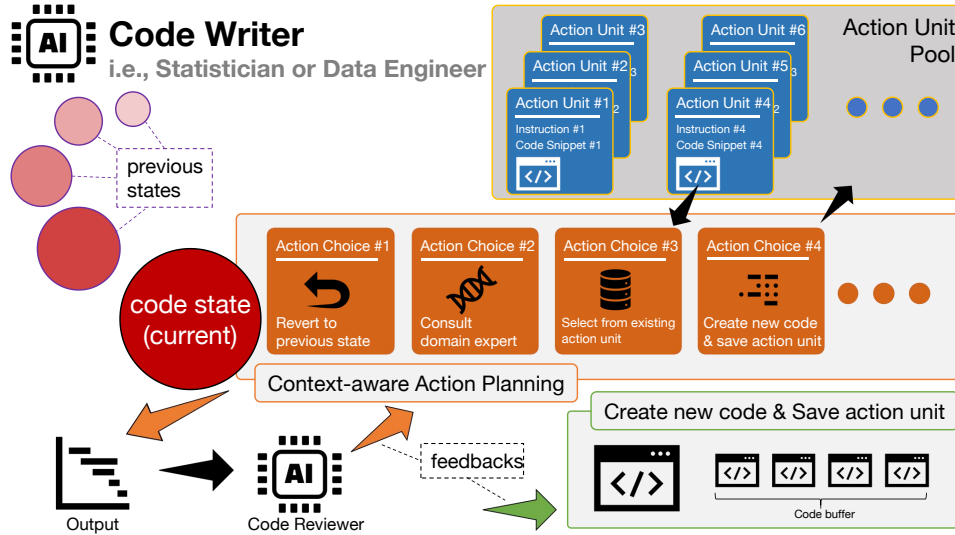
AI Code Writer
i.e., Statistician or Data Engineer

previous states

code state (current)

Action Unit #3
Action Unit #2 3
Action Unit #1 2
Instruction #1
Code Snippet #1
</>

Action Unit #6
Action Unit #5 3
Action Unit #4 2
Instruction #4
Code Snippet #4
</>

Action Unit Pool

Action Choice #1
Revert to previous state

Action Choice #2
Consult domain expert

Action Choice #3
Select from existing action unit

Action Choice #4
Create new code & save action unit

Context-aware Action Planning

Output

AI Code Reviewer

feedbacks

Create new code & Save action unit
</>
</> </> </> </>
Code buffer